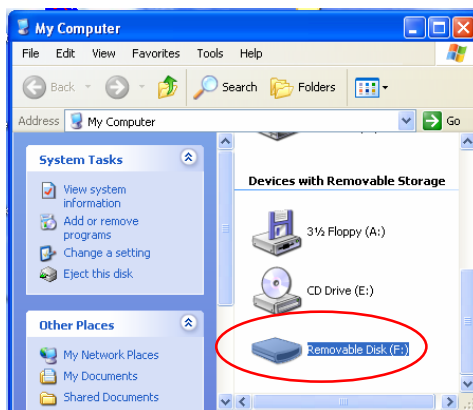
My Computer

File Edit View Favorites Tools Help

Back Search Folders

Address My Computer Go

System Tasks

View system information

Add or remove programs

Change a setting

Eject this disk

Other Places

My Network Places

My Documents

Shared Documents

Devices with Removable Storage

3½ Floppy (A:)

CD Drive (E:)

Removable Disk (F:)